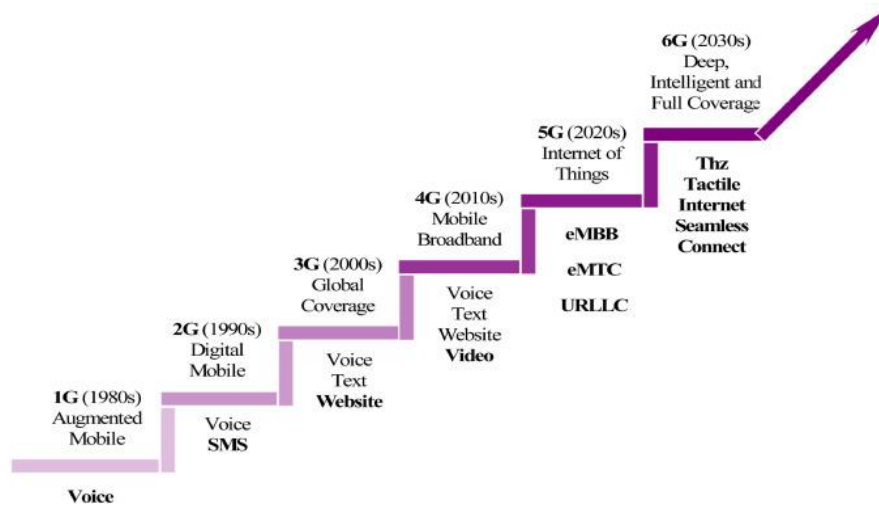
6G (2030s)
Deep,
Intelligent and
Full Coverage

5G (2020s)
Internet of
Things

Thz
Tactile
Internet
Seamless
Connect

4G (2010s)
Mobile
Broadband

eMBB
eMTC
URLLC

3G (2000s)
Global
Coverage

Voice
Text
Website
Video

2G (1990s)
Digital
Mobile

Voice
Text
Website

1G (1980s)
Augmented
Mobile

Voice
SMS

Voice